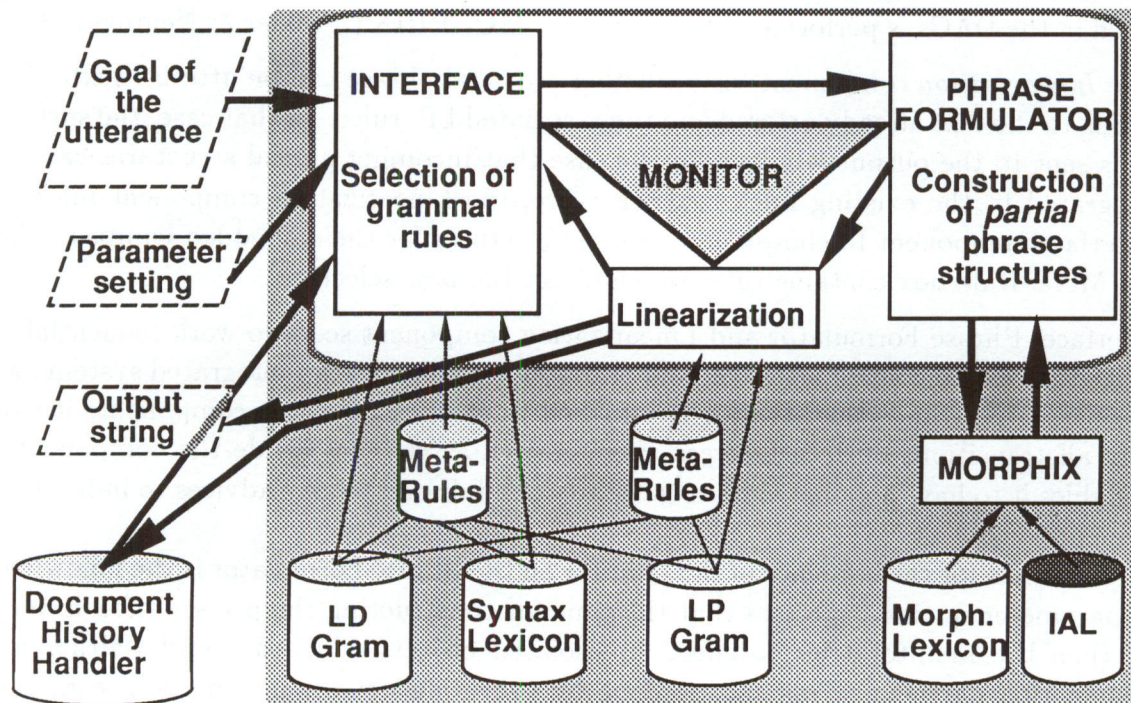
Goal of the utterance

INTERFACE

Selection of grammar rules

PHRASE FORMULATOR

Construction of *partial* phrase structures

MONITOR

Parameter setting

Linearization

Output string

Meta-Rules

Meta-Rules

MORPHIX

Document History Handler

LD Gram

Syntax Lexicon

LP Gram

Morph. Lexicon

IAL